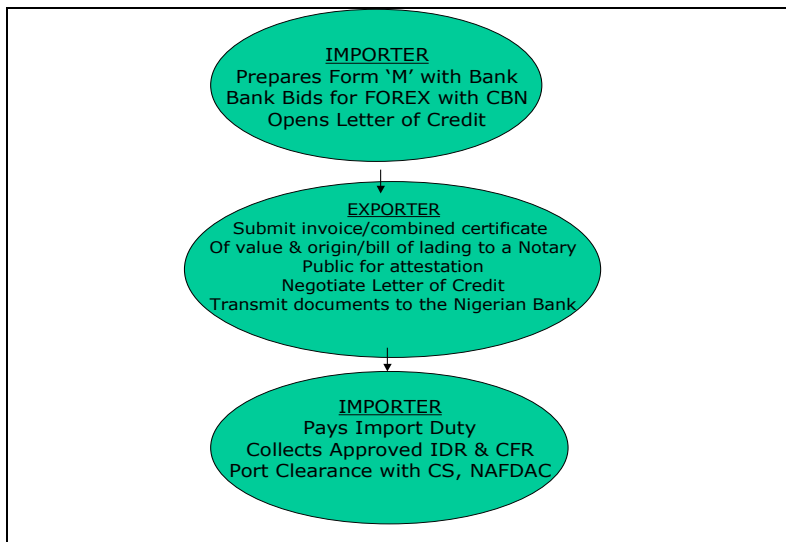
IMPORTER
Prepares Form 'M' with Bank
Bank Bids for FOREX with CBN
Opens Letter of Credit

EXPORTER
Submit invoice/combined certificate
Of value & origin/bill of lading to a Notary
Public for attestation
Negotiate Letter of Credit
Transmit documents to the Nigerian Bank

IMPORTER
Pays Import Duty
Collects Approved IDR & CFR
Port Clearance with CS, NAFDAC